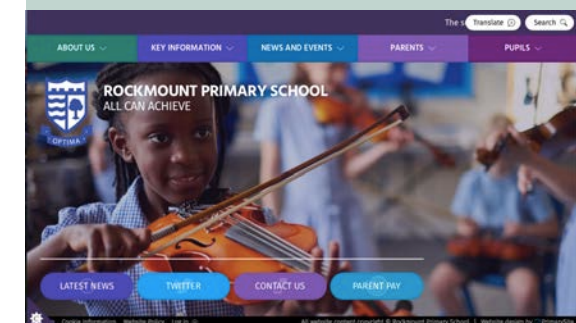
The s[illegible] Translate Search

ABOUT US
KEY INFORMATION
NEWS AND EVENTS
PARENTS
PUPILS

OPTIMA

ROCKMOUNT PRIMARY SCHOOL
ALL CAN ACHIEVE

LATEST NEWS
TWITTER
CONTACT US
PARENT PAY

Cookie Information Website Policy Log in
All website content copyright © Rockmount Primary School | Website design by PrimarySite